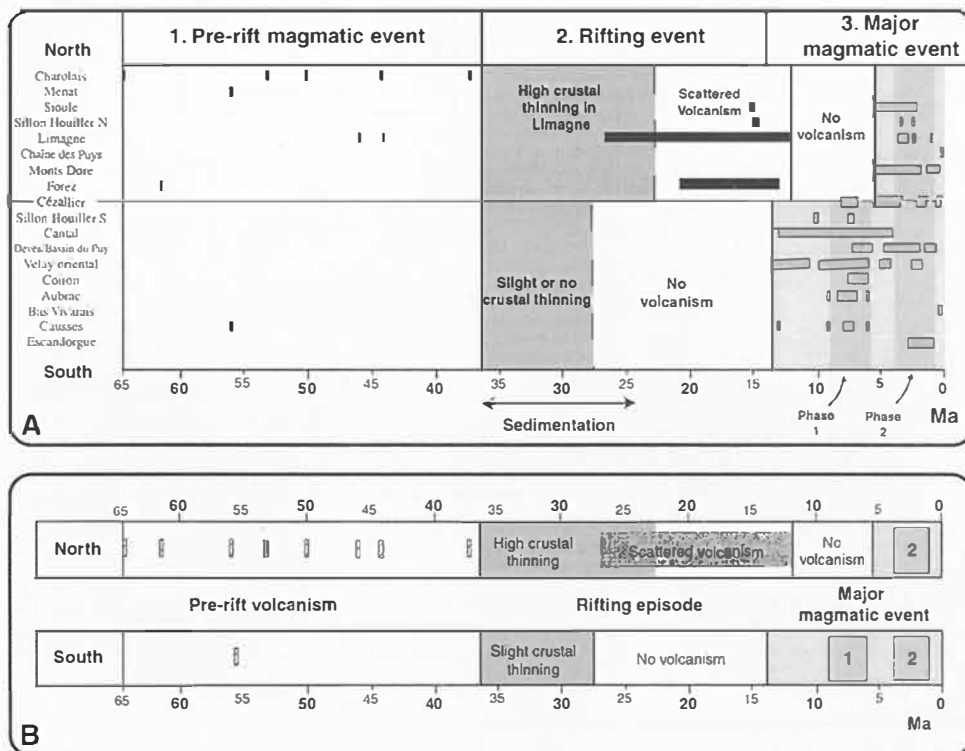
1. Pre-rift magmatic event

2. Rifting event

3. Major magmatic event

North

Charolais
Menat
Sioule
Sillon Houiller N
Limagne
Chaîne des Puys
Monts Dore
Forez
Cézallier
Sillon Houiller S
Cantal
Devès/Bassin du Puy
Velay oriental
Coiron
Aubrac
Bas Vivarais
Causses
Escandorgue

South

High crustal thinning in Limagne

Scattered Volcanism

No volcanism

Slight or no crustal thinning

No volcanism

65 60 55 50 45 40 35 30 25 20 15 10 5 0

Sedimentation

Phase 1

Phase 2

Ma

A

65 60 55 50 45 40 35 30 25 20 15 10 5 0

North

High crustal thinning

Scattered volcanism

No volcanism

2

Pre-rift volcanism

Rifting episode

Major magmatic event

South

Slight crustal thinning

No volcanism

1

2

65 60 55 50 45 40 35 30 25 20 15 10 5 0

Ma

B